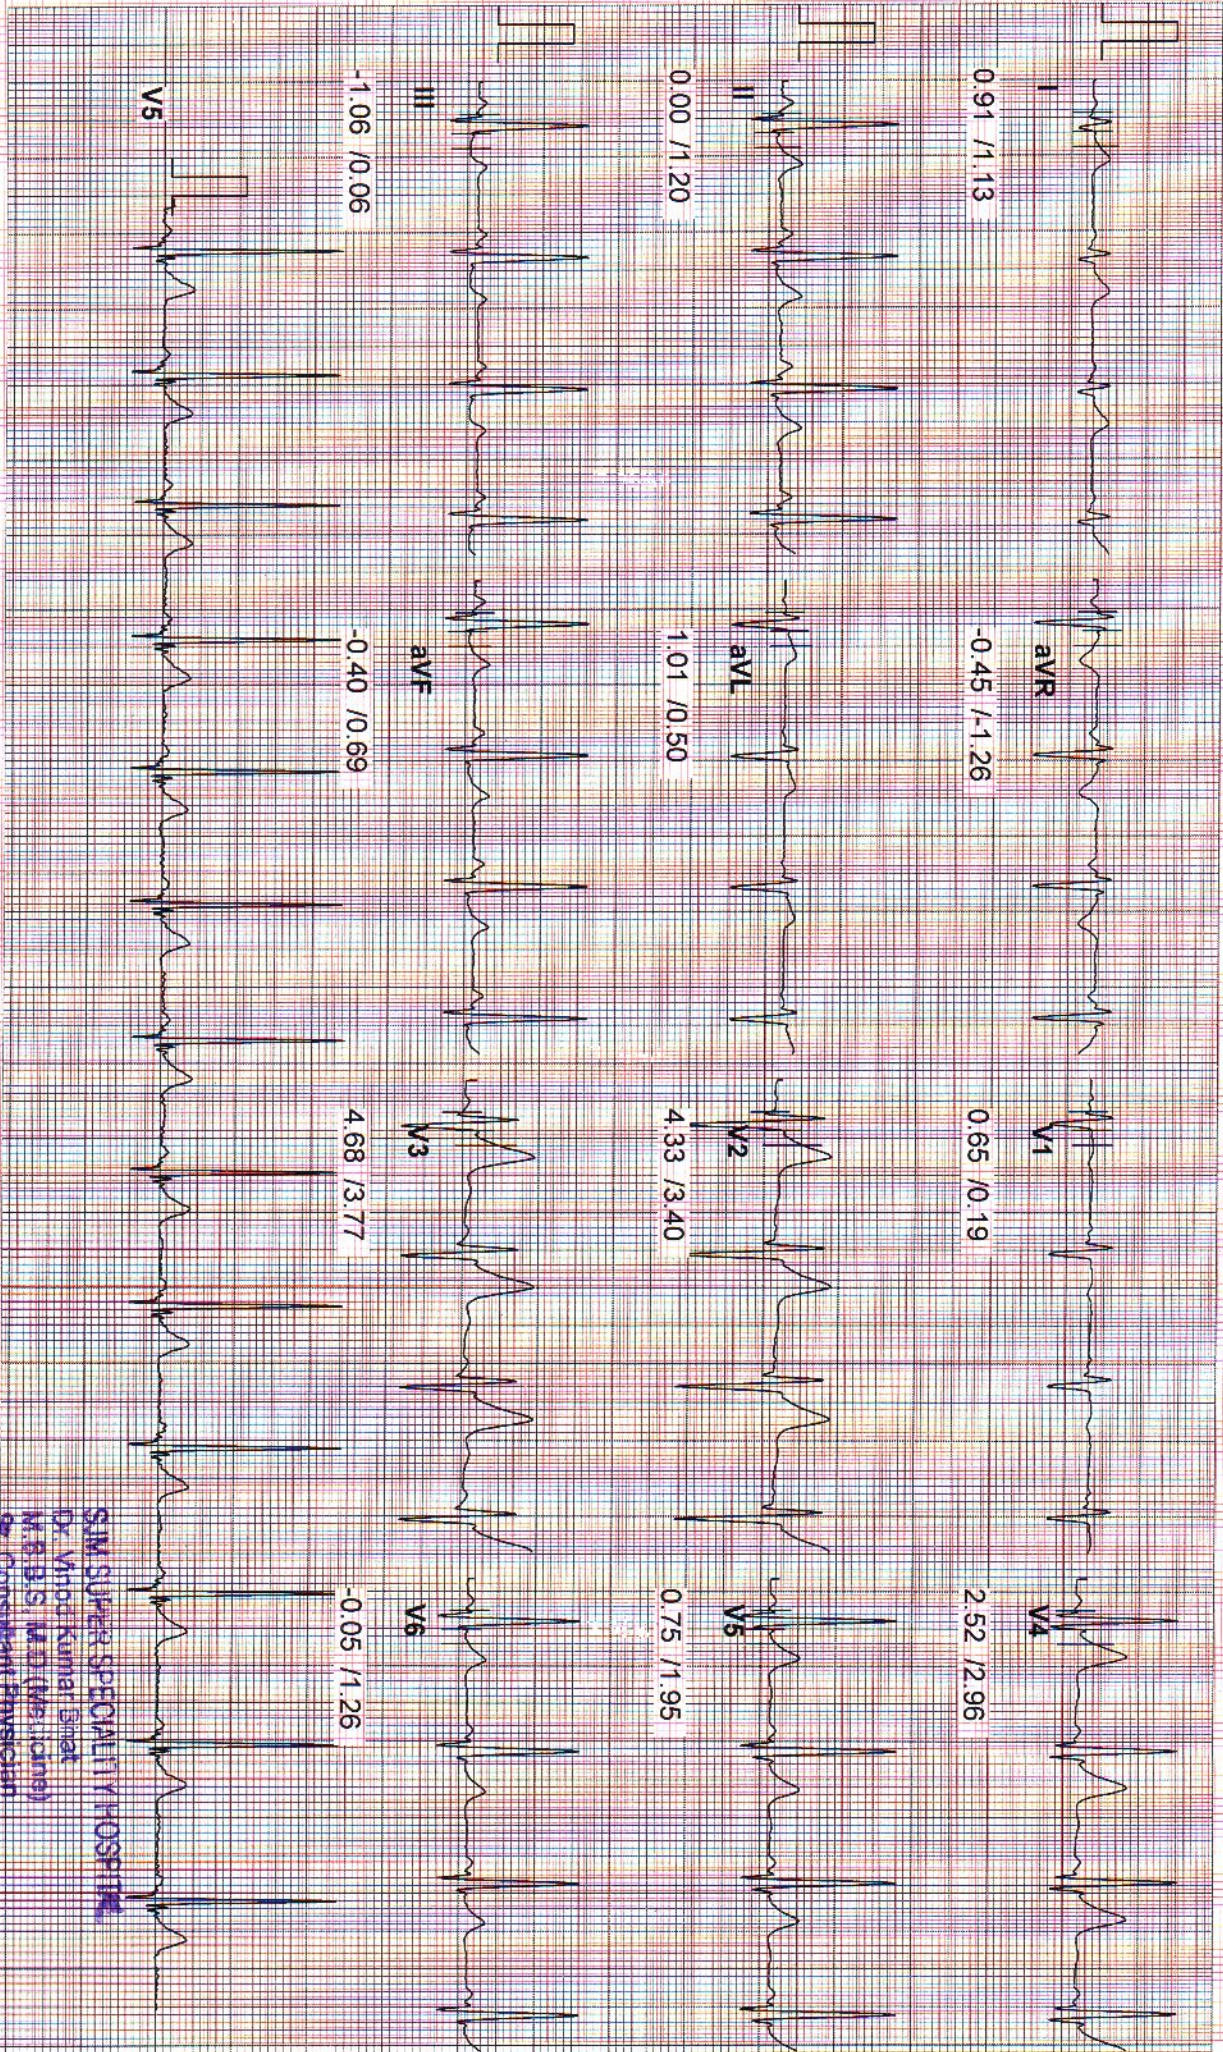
I
0.91 /1.13
aVR
-0.45 /-1.26
V1
0.65 /0.19
V4
2.52 /2.96

II
0.00 /1.20
aVL
1.01 /0.50
V2
4.33 /3.40
V5
0.75 /1.95

III
-1.06 /0.06
aVF
-0.40 /0.69
V3
4.68 /3.77
V6
-0.05 /1.26

V5

S.M SUPER SPECIALITY HOSPITAL
Dr. Vinod Kumar Bhat
M.B.B.S, M.D (Medicine)
Sr. Consultant Physician